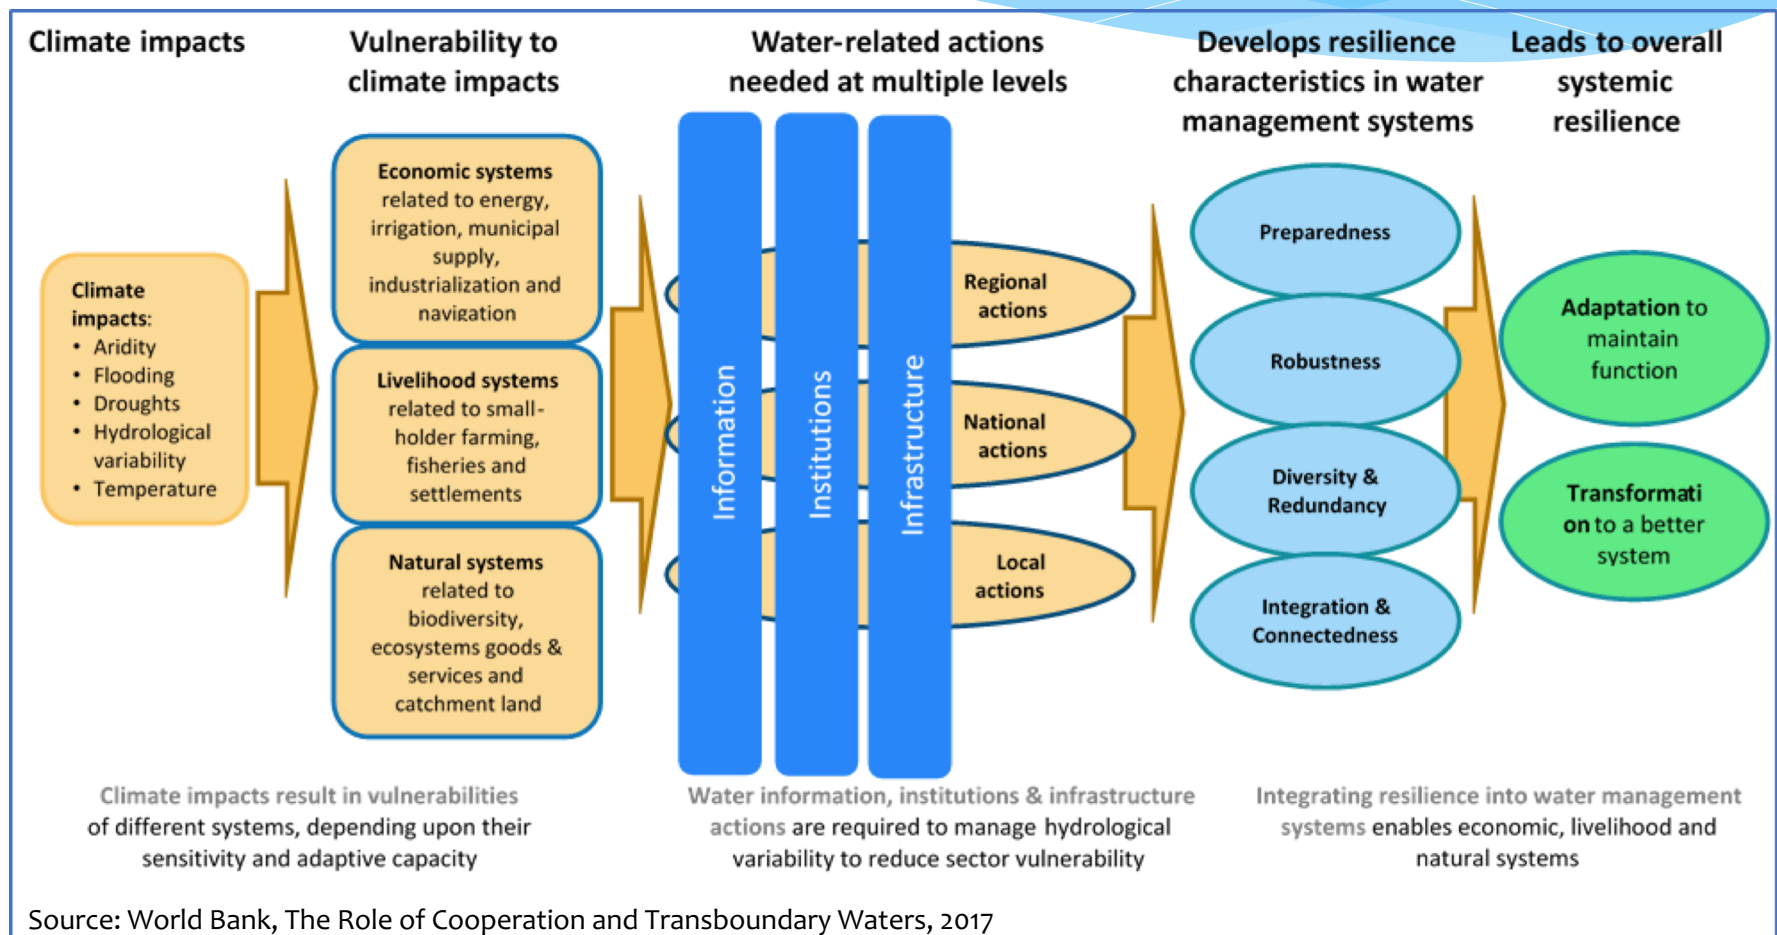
Climate impacts

Vulnerability to climate impacts

Water-related actions needed at multiple levels

Develops resilience characteristics in water management systems

Leads to overall systemic resilience

Climate impacts:
• Aridity
• Flooding
• Droughts
• Hydrological variability
• Temperature

Economic systems related to energy, irrigation, municipal supply, industrialization and navigation

Livelihood systems related to small-holder farming, fisheries and settlements

Natural systems related to biodiversity, ecosystems goods & services and catchment land

Information

Institutions

Infrastructure

Regional actions

National actions

Local actions

Preparedness

Robustness

Diversity & Redundancy

Integration & Connectedness

Adaptation to maintain function

Transformation to a better system

Climate impacts result in vulnerabilities of different systems, depending upon their sensitivity and adaptive capacity

Water information, institutions & infrastructure actions are required to manage hydrological variability to reduce sector vulnerability

Integrating resilience into water management systems enables economic, livelihood and natural systems

Source: World Bank, The Role of Cooperation and Transboundary Waters, 2017